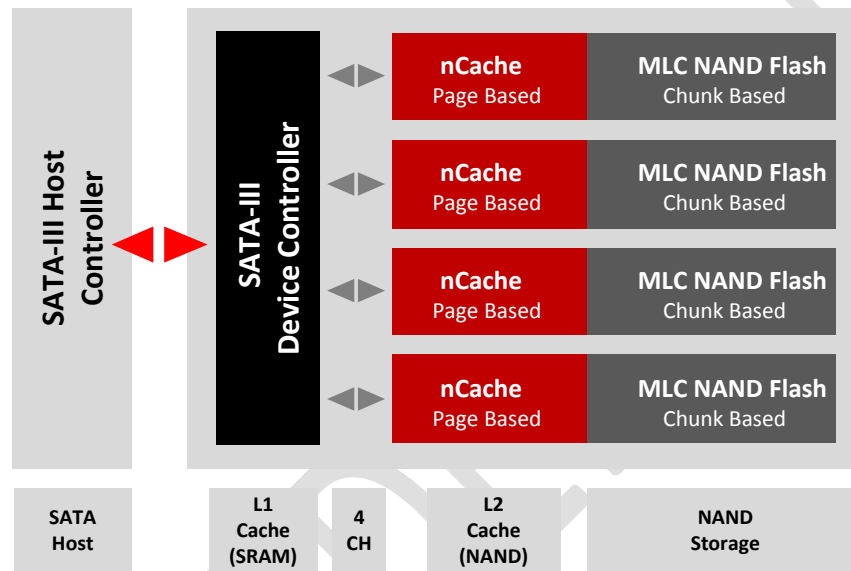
SATA-III Host Controller

SATA-III Device Controller

nCache
Page Based

MLC NAND Flash
Chunk Based

nCache
Page Based

MLC NAND Flash
Chunk Based

nCache
Page Based

MLC NAND Flash
Chunk Based

nCache
Page Based

MLC NAND Flash
Chunk Based

SATA Host

L1 Cache (SRAM)

4 CH

L2 Cache (NAND)

NAND Storage